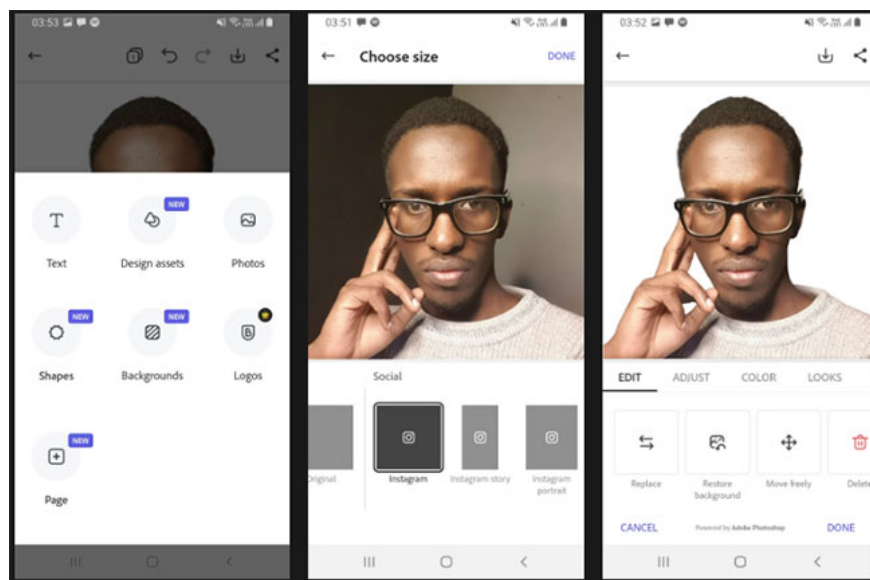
03:53

NEW

Text

Design assets

Photos

NEW

NEW

Shapes

Backgrounds

Logos

NEW

Page

03:51

Choose size

DONE

Social

Original

Instagram

Instagram story

Instagram portrait

03:52

EDIT

ADJUST

COLOR

LOOKS

Replace

Restore background

Move freely

Delete

CANCEL

Powered by Adobe Photoshop

DONE